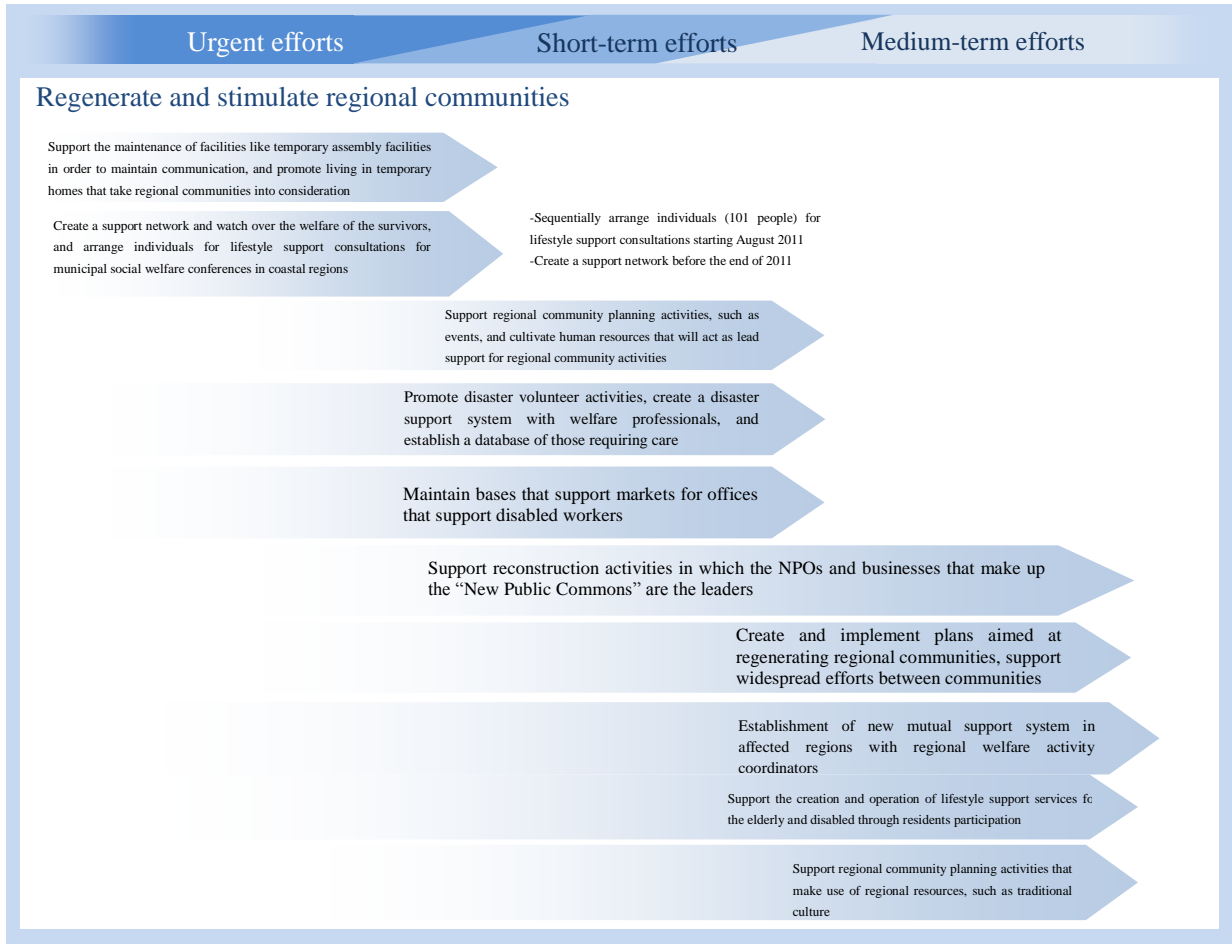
Urgent efforts

Short-term efforts

Medium-term efforts

Regenerate and stimulate regional communities

Support the maintenance of facilities like temporary assembly facilities in order to maintain communication, and promote living in temporary homes that take regional communities into consideration

Create a support network and watch over the welfare of the survivors, and arrange individuals for lifestyle support consultations for municipal social welfare conferences in coastal regions

-Sequentially arrange individuals (101 people) for lifestyle support consultations starting August 2011
-Create a support network before the end of 2011

Support regional community planning activities, such as events, and cultivate human resources that will act as lead support for regional community activities

Promote disaster volunteer activities, create a disaster support system with welfare professionals, and establish a database of those requiring care

Maintain bases that support markets for offices that support disabled workers

Support reconstruction activities in which the NPOs and businesses that make up the "New Public Commons" are the leaders

Create and implement plans aimed at regenerating regional communities, support widespread efforts between communities

Establishment of new mutual support system in affected regions with regional welfare activity coordinators

Support the creation and operation of lifestyle support services fo the elderly and disabled through residents participation

Support regional community planning activities that make use of regional resources, such as traditional culture